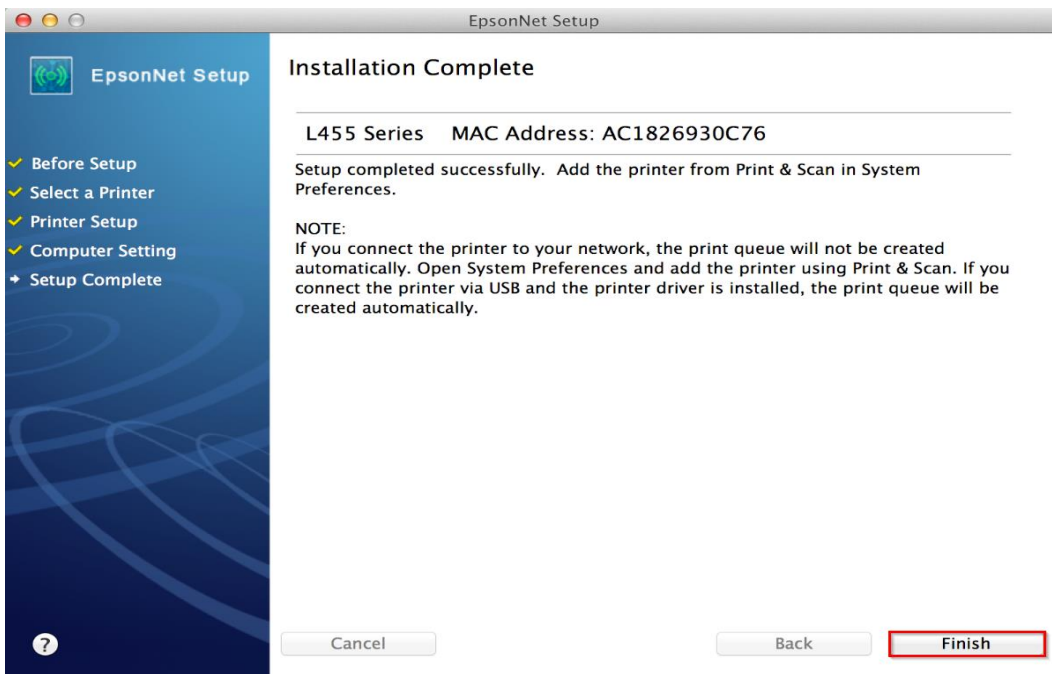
EpsonNet Setup

EpsonNet Setup

Before Setup
Select a Printer
Printer Setup
Computer Setting
Setup Complete

Installation Complete

L455 Series MAC Address: AC1826930C76

Setup completed successfully. Add the printer from Print & Scan in System Preferences.

NOTE:
If you connect the printer to your network, the print queue will not be created automatically. Open System Preferences and add the printer using Print & Scan. If you connect the printer via USB and the printer driver is installed, the print queue will be created automatically.

?

Cancel

Back

Finish